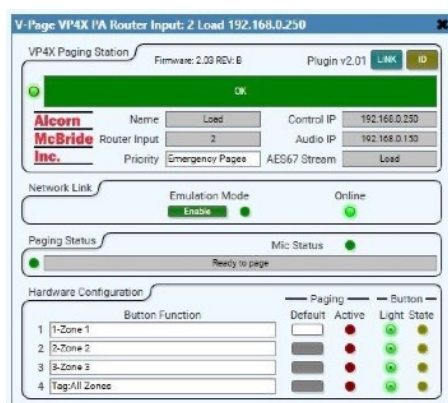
V-Page VP4X PA Router Input: 2 Load 192.168.0.250

VP4X Paging Station

Firmware: 2.03 REV: B

Plugin v2.01

LINK

ID

OK

Alcorn McBride Inc.

Name Load

Router Input 2

Priority Emergency Pages

Control IP 192.168.0.250

Audio IP 192.168.0.150

AES67 Stream Load

Network Link

Emulation Mode

Enable

Online

Paging Status

Mic Status

Ready to page

Hardware Configuration

Paging

Button

Button Function

Default

Active

Light

State

1 1-Zone 1

2 2-Zone 2

3 3-Zone 3

4 Tag:All Zones